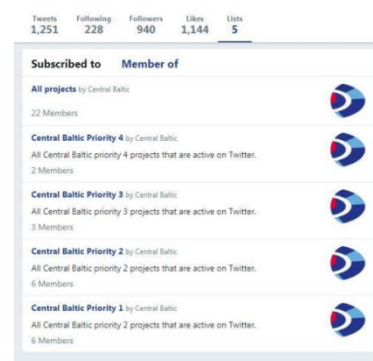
| Tweets | Following | Followers | Likes | Lists |
|---|---|---|---|---|
| 1,251 | 228 | 940 | 1,144 | 5 |

Subscribed to Member of

All projects by Central Baltic

22 Members

Central Baltic Priority 4 by Central Baltic

All Central Baltic priority 4 projects that are active on Twitter.

2 Members

Central Baltic Priority 3 by Central Baltic

All Central Baltic priority 3 projects that are active on Twitter.

3 Members

Central Baltic Priority 2 by Central Baltic

All Central Baltic priority 2 projects that are active on Twitter.

6 Members

Central Baltic Priority 1 by Central Baltic

All Central Baltic priority 2 projects that are active on Twitter.

6 Members